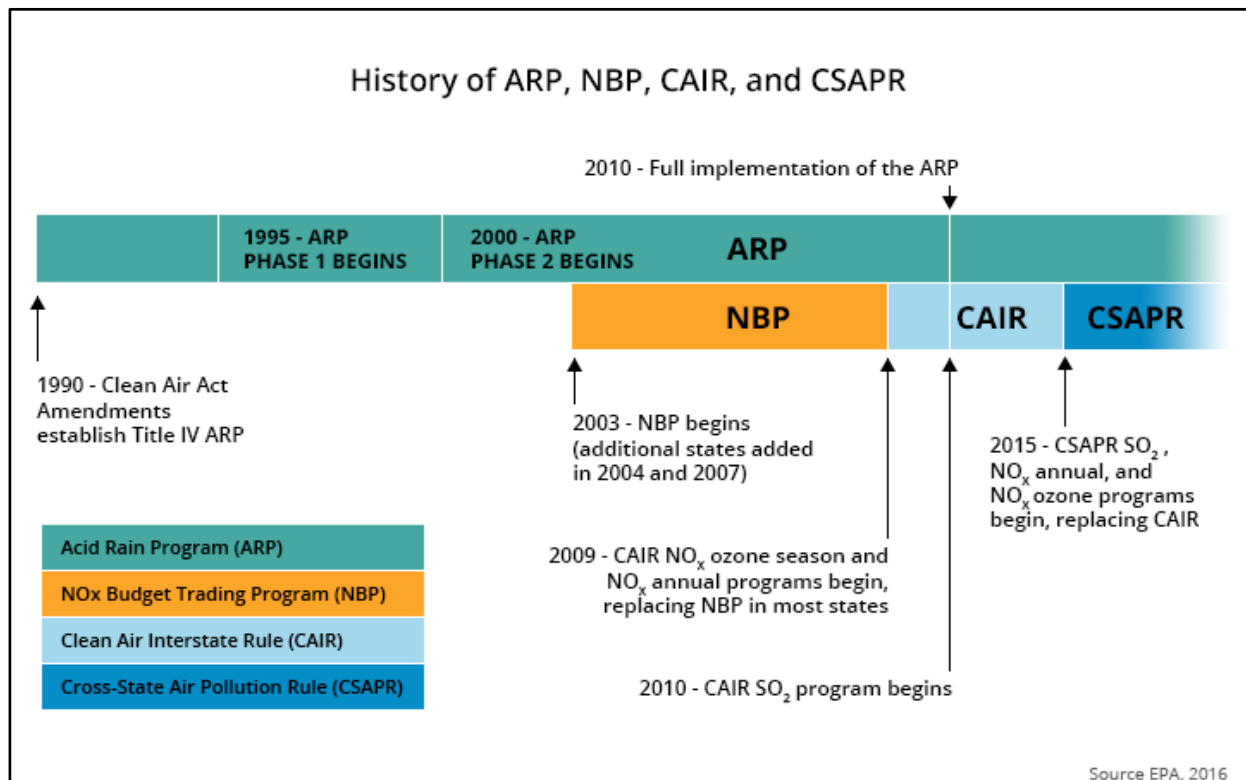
History of ARP, NBP, CAIR, and CSAPR

2010 - Full implementation of the ARP

1995 - ARP PHASE 1 BEGINS

2000 - ARP PHASE 2 BEGINS

ARP

NBP

CAIR

CSAPR

1990 - Clean Air Act Amendments establish Title IV ARP

2003 - NBP begins (additional states added in 2004 and 2007)

2015 - CSAPR $SO_2$ , $NO_x$ annual, and $NO_x$ ozone programs begin, replacing CAIR

Acid Rain Program (ARP)

NOx Budget Trading Program (NBP)

Clean Air Interstate Rule (CAIR)

Cross-State Air Pollution Rule (CSAPR)

2009 - CAIR $NO_x$ ozone season and $NO_x$ annual programs begin, replacing NBP in most states

2010 - CAIR $SO_2$ program begins

Source EPA, 2016